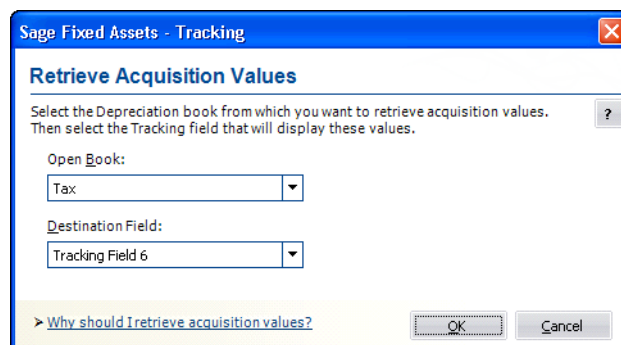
Sage Fixed Assets - Tracking

Retrieve Acquisition Values

Select the Depreciation book from which you want to retrieve acquisition values. Then select the Tracking field that will display these values.

?

Open Book:

Tax

Destination Field:

Tracking Field 6

➤ Why should I retrieve acquisition values?

OK

Cancel